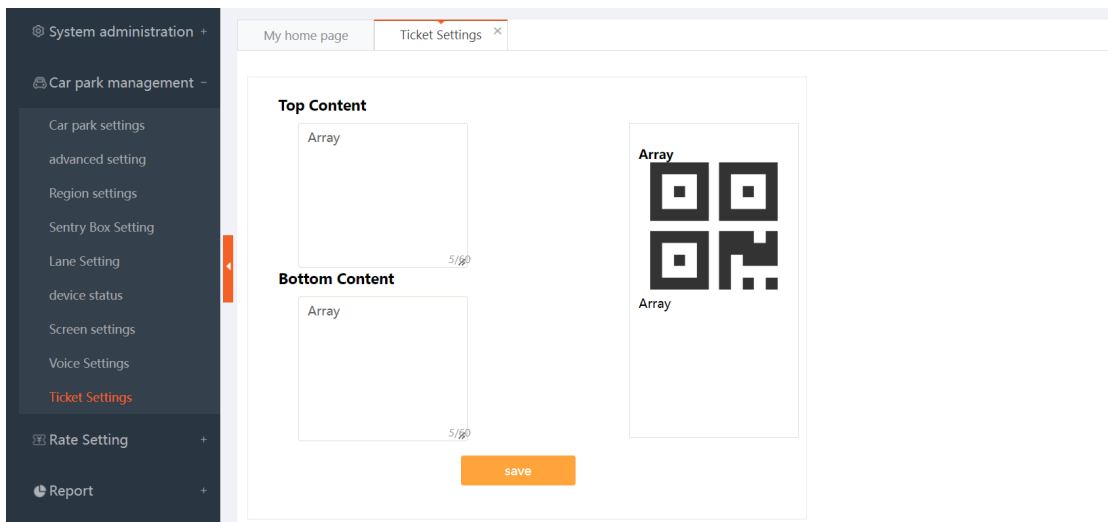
System administration +

Car park management −

Car park settings

advanced setting

Region settings

Sentry Box Setting

Lane Setting

device status

Screen settings

Voice Settings

Ticket Settings

Rate Setting +

Report +

My home page

Ticket Settings ×

Top Content

Array

5/60

Bottom Content

Array

5/60

save

Array

Array